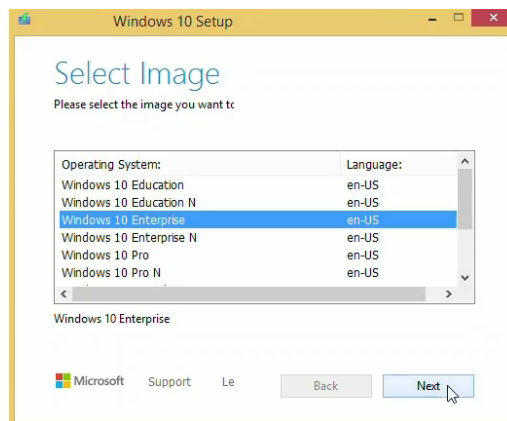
Windows 10 Setup

Select Image

Please select the image you want tc

| Operating System: | Language: |
|---|---|
| Windows 10 Education | en-US |
| Windows 10 Education N | en-US |
| Windows 10 Enterprise | en-US |
| Windows 10 Enterprise N | en-US |
| Windows 10 Pro | en-US |
| Windows 10 Pro N | en-US |

Windows 10 Enterprise

Microsoft Support Le

Back Next